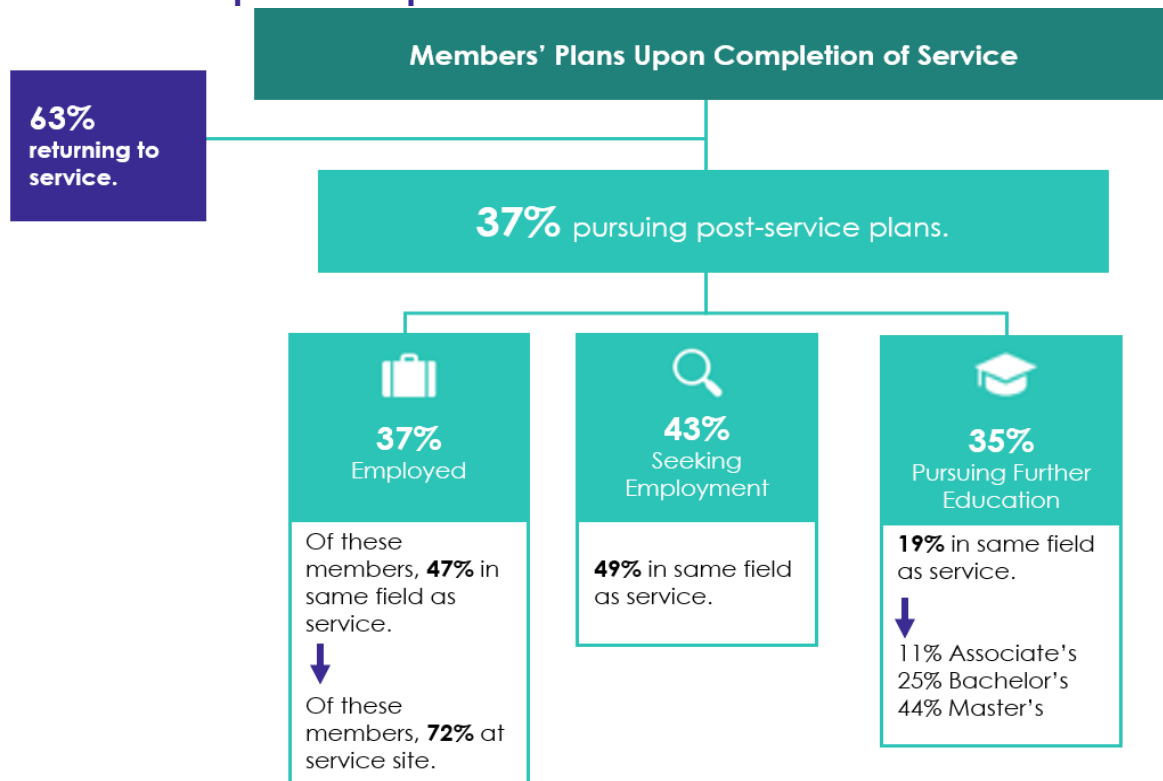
Members' Plans Upon Completion of Service

63% returning to service.

37% pursuing post-service plans.

37%
Employed

Of these members, 47% in same field as service.

Of these members, 72% at service site.

43%
Seeking Employment

49% in same field as service.

35%
Pursuing Further Education

19% in same field as service.

11% Associate's
25% Bachelor's
44% Master's